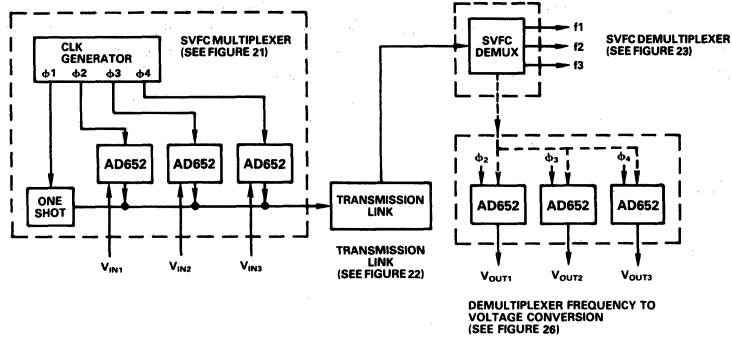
CLK GENERATOR
$\phi 1$ $\phi 2$ $\phi 3$ $\phi 4$

SVFC MULTIPLEXER (SEE FIGURE 21)

AD652 AD652 AD652

ONE SHOT

$V_{IN1}$ $V_{IN2}$ $V_{IN3}$

TRANSMISSION LINK

TRANSMISSION LINK (SEE FIGURE 22)

SVFC DEMUX

f1
f2
f3

SVFC DEMULTIPLEXER (SEE FIGURE 23)

$\phi_2$ $\phi_3$ $\phi_4$

AD652 AD652 AD652

$V_{OUT1}$ $V_{OUT2}$ $V_{OUT3}$

DEMULTIPLEXER FREQUENCY TO VOLTAGE CONVERSION (SEE FIGURE 26)